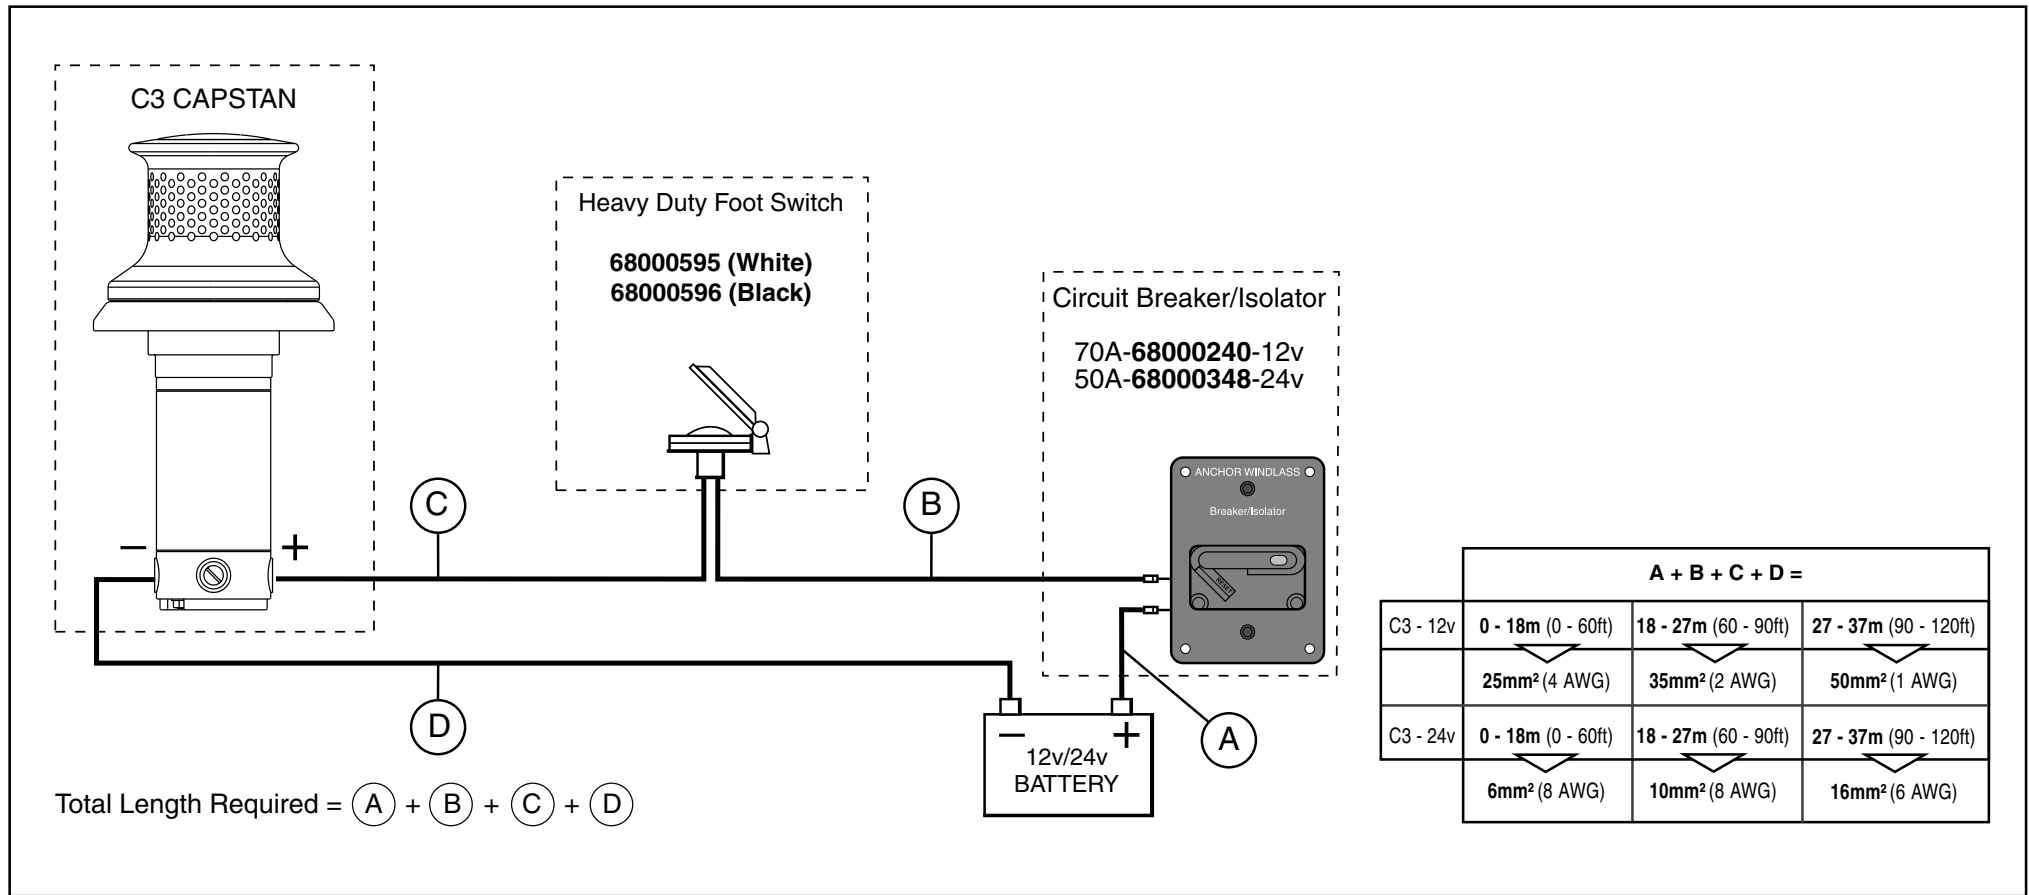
C3 CAPSTAN

Heavy Duty Foot Switch

**68000595 (White)**
**68000596 (Black)**

Circuit Breaker/Isolator

70A-**68000240**-12v
50A-**68000348**-24v

ANCHOR WINDLASS

Breaker/Isolator

RESET

C

B

–

+

D

A

–

+

12v/24v
BATTERY

Total Length Required = A + B + C + D

| | A + B + C + D = | | |
|---|---|---|---|
| C3 - 12v | **0 - 18m** (0 - 60ft) | **18 - 27m** (60 - 90ft) | **27 - 37m** (90 - 120ft) |
| | **25mm²** (4 AWG) | **35mm²** (2 AWG) | **50mm²** (1 AWG) |
| C3 - 24v | **0 - 18m** (0 - 60ft) | **18 - 27m** (60 - 90ft) | **27 - 37m** (90 - 120ft) |
| | **6mm²** (8 AWG) | **10mm²** (8 AWG) | **16mm²** (6 AWG) |